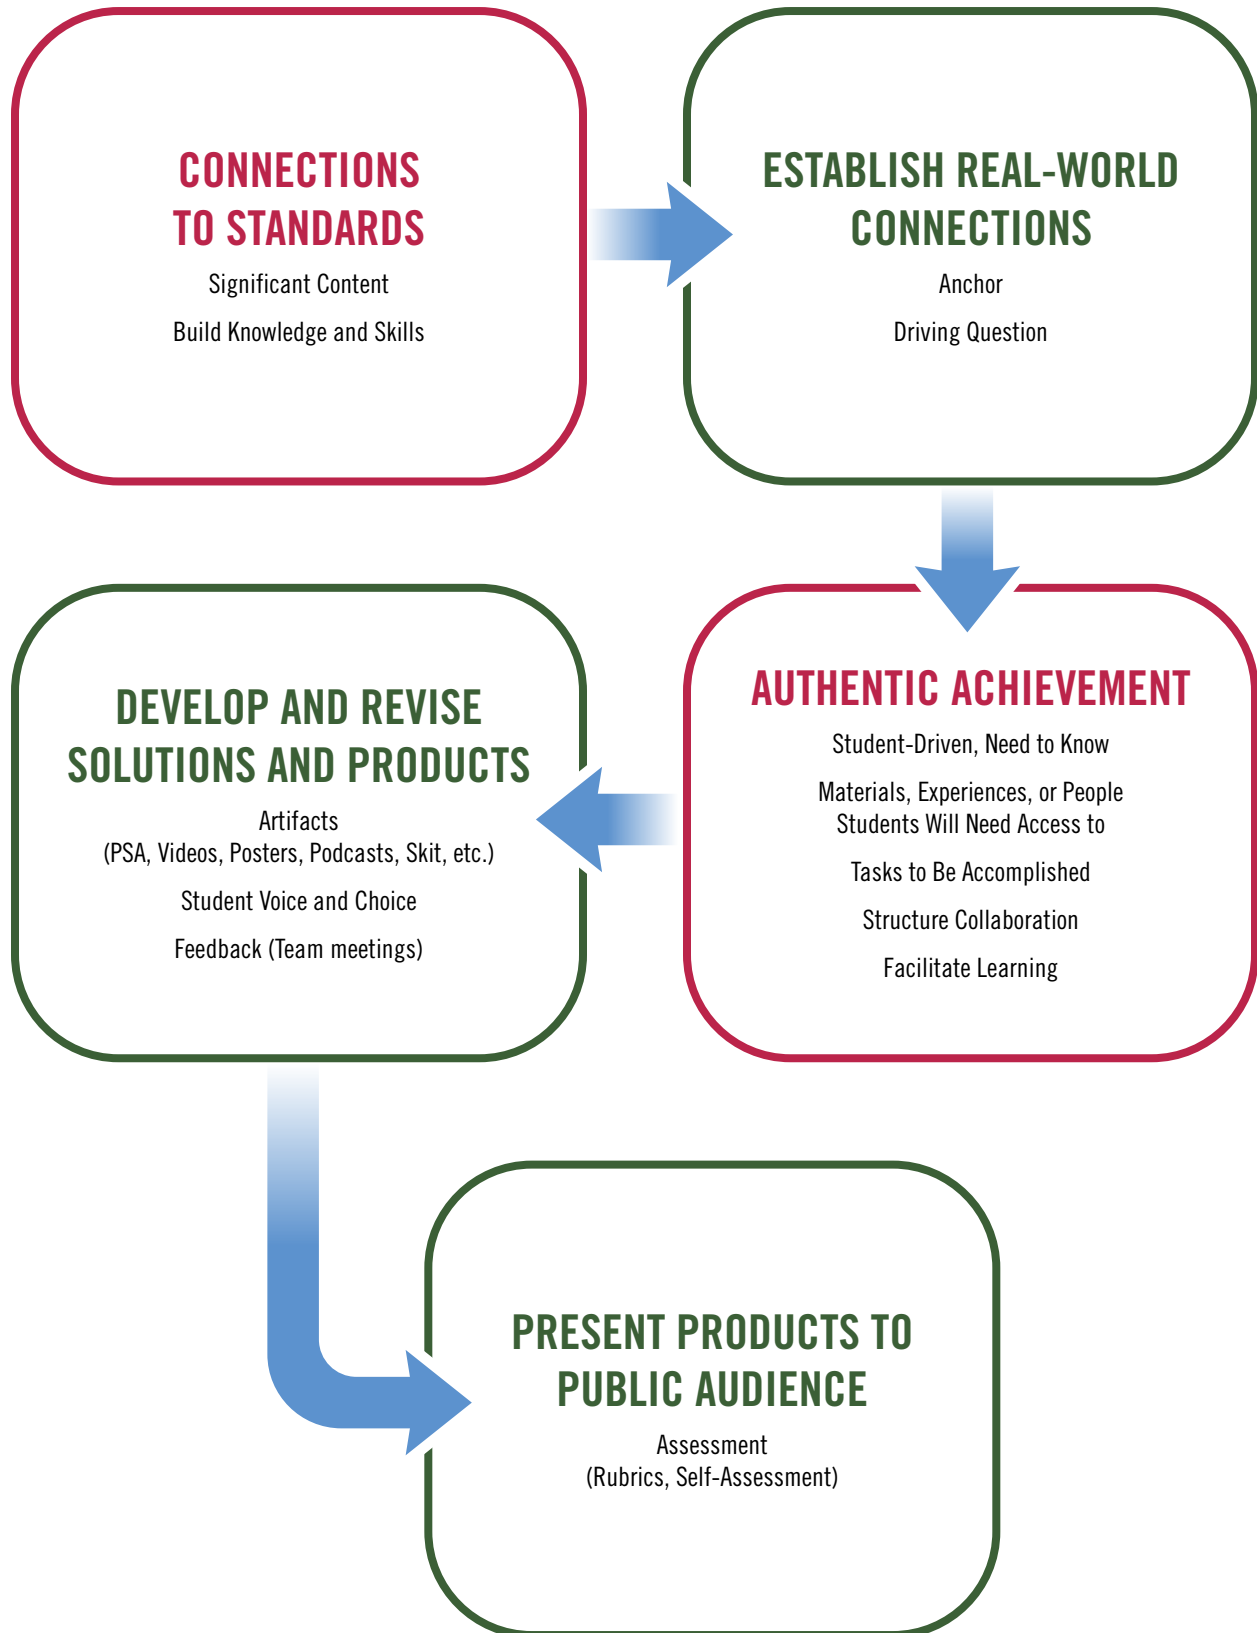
CONNECTIONS TO STANDARDS

Significant Content

Build Knowledge and Skills

ESTABLISH REAL-WORLD CONNECTIONS

Anchor

Driving Question

AUTHENTIC ACHIEVEMENT

Student-Driven, Need to Know

Materials, Experiences, or People Students Will Need Access to

Tasks to Be Accomplished

Structure Collaboration

Facilitate Learning

DEVELOP AND REVISE SOLUTIONS AND PRODUCTS

Artifacts (PSA, Videos, Posters, Podcasts, Skit, etc.)

Student Voice and Choice

Feedback (Team meetings)

PRESENT PRODUCTS TO PUBLIC AUDIENCE

Assessment (Rubrics, Self-Assessment)